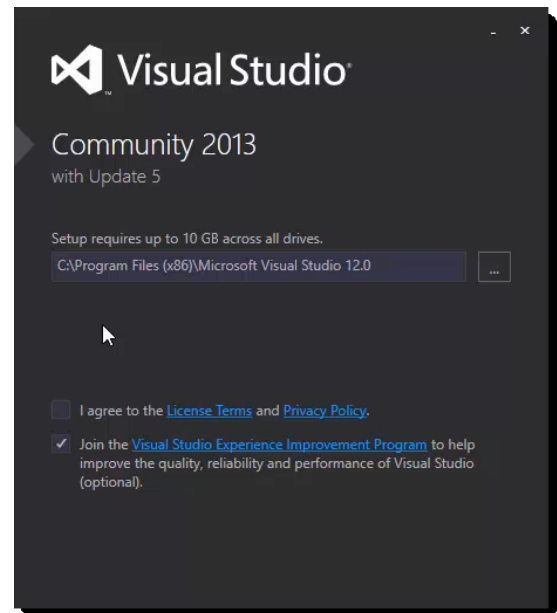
- ×

Visual Studio

Community 2013
with Update 5

Setup requires up to 10 GB across all drives.

C:\Program Files (x86)\Microsoft Visual Studio 12.0

...

I agree to the License Terms and Privacy Policy.

✓ Join the Visual Studio Experience Improvement Program to help improve the quality, reliability and performance of Visual Studio (optional).